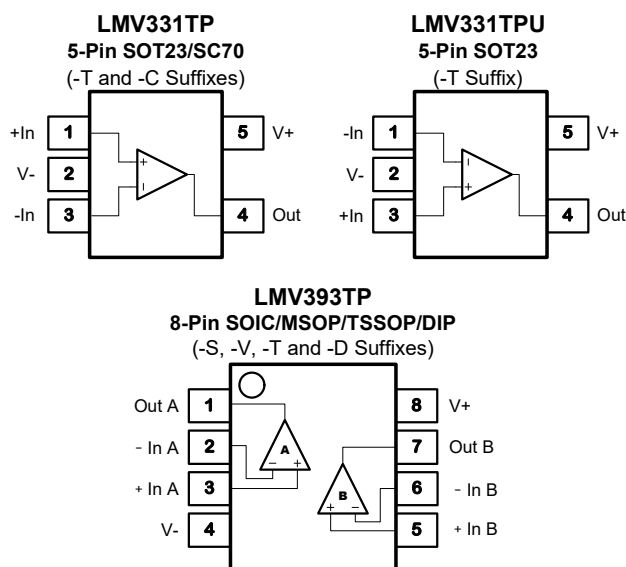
LMV331TP
5-Pin SOT23/SC70
(-T and -C Suffixes)

+In 1
V- 2
-In 3
5 V+
4 Out
+
-

LMV331TPU
5-Pin SOT23
(-T Suffix)

-In 1
V- 2
+In 3
5 V+
4 Out
-
+

LMV393TP
8-Pin SOIC/MSOP/TSSOP/DIP
(-S, -V, -T and -D Suffixes)

Out A 1
- In A 2
+ In A 3
V- 4
8 V+
7 Out B
6 - In B
5 + In B
A
− +
B
+ −